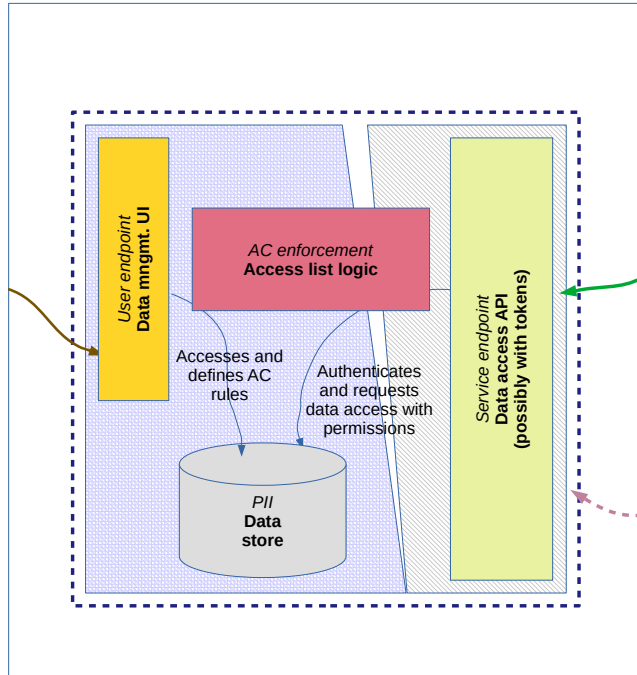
User endpoint
Data mngmt. UI

AC enforcement
Access list logic

Service endpoint
Data access API
(possibly with tokens)

Accesses and defines AC rules

Authenticates and requests data access with permissions

PII
Data store